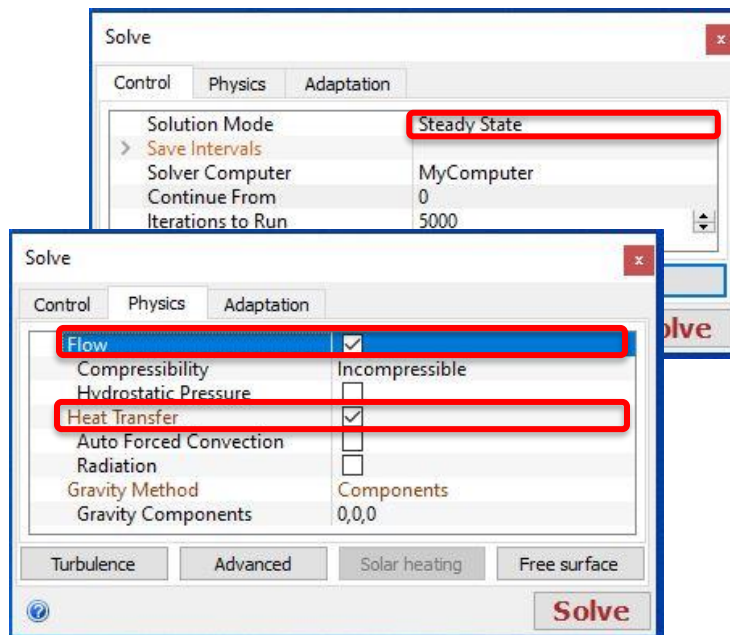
Solve

Control | Physics | Adaptation

| | |
|---|---|
| Solution Mode | Steady State |
| Save Intervals | |
| Solver Computer | MyComputer |
| Continue From | 0 |
| Iterations to Run | 5000 |

lve

Solve

Control | Physics | Adaptation

| | |
|---|---|
| Flow | ☑ |
| Compressibility | Incompressible |
| Hydrostatic Pressure | ☐ |
| Heat Transfer | ☑ |
| Auto Forced Convection | ☐ |
| Radiation | ☐ |
| Gravity Method | Components |
| Gravity Components | 0,0,0 |

Turbulence | Advanced | Solar heating | Free surface

Solve